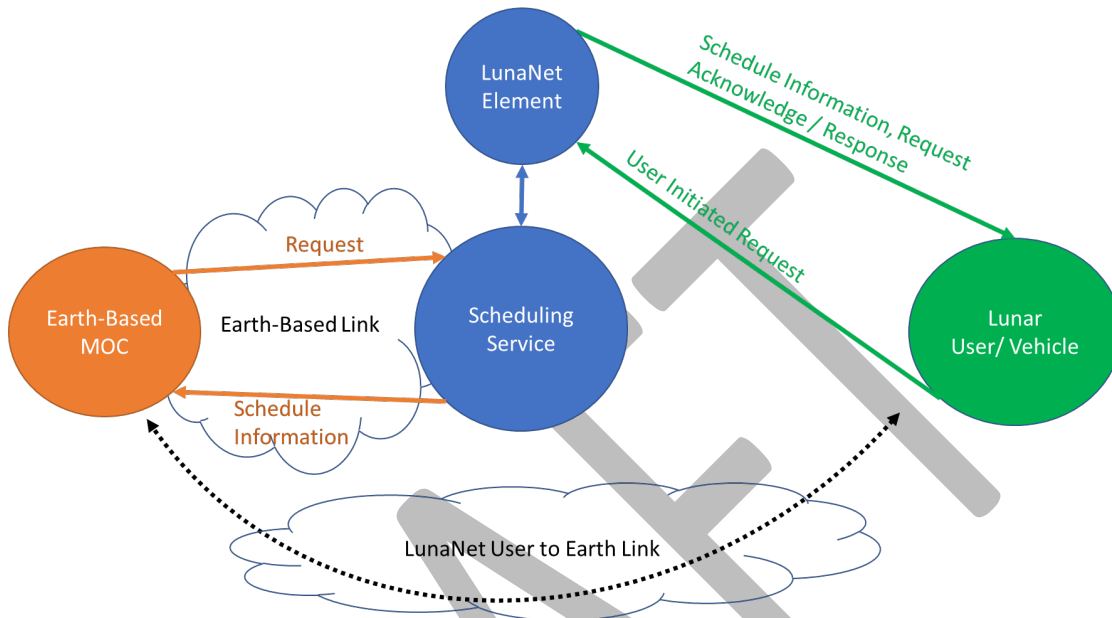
LunaNet Element

Schedule Information, Request Acknowledge / Response

User Initiated Request

Request

Earth-Based MOC

Earth-Based Link

Scheduling Service

Lunar User/ Vehicle

Schedule Information

LunaNet User to Earth Link